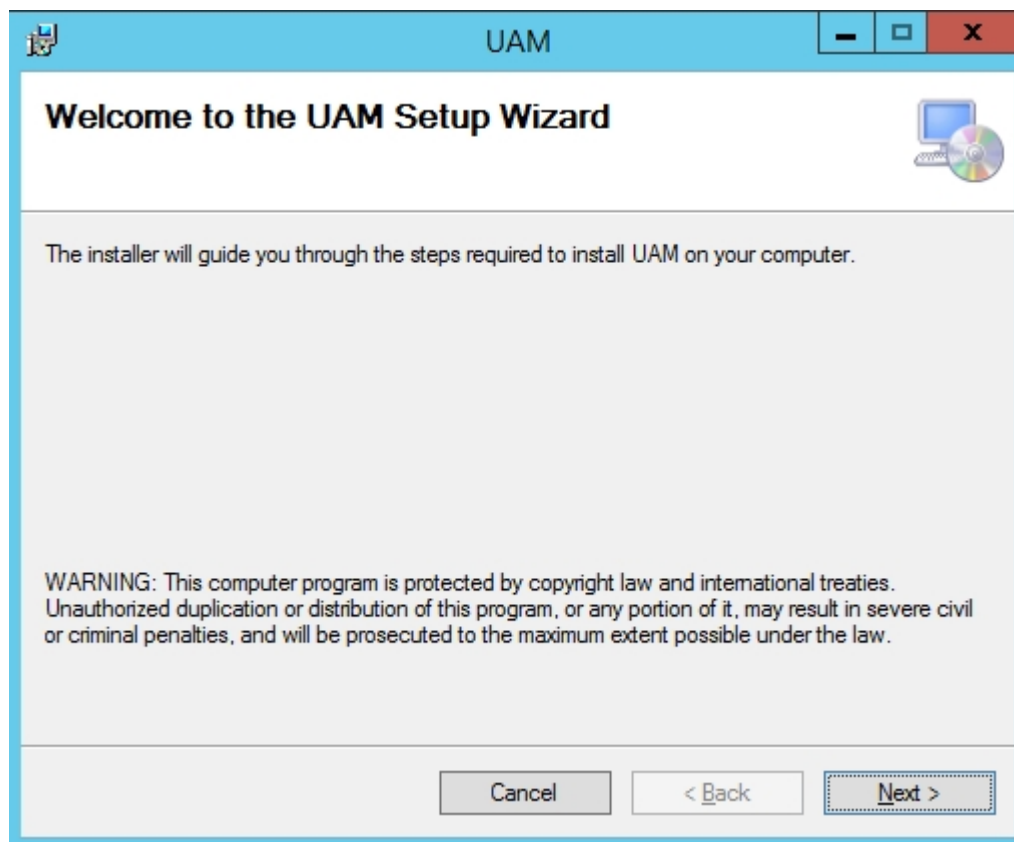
UAM

Welcome to the UAM Setup Wizard

The installer will guide you through the steps required to install UAM on your computer.

WARNING: This computer program is protected by copyright law and international treaties. Unauthorized duplication or distribution of this program, or any portion of it, may result in severe civil or criminal penalties, and will be prosecuted to the maximum extent possible under the law.

Cancel

< Back

Next >